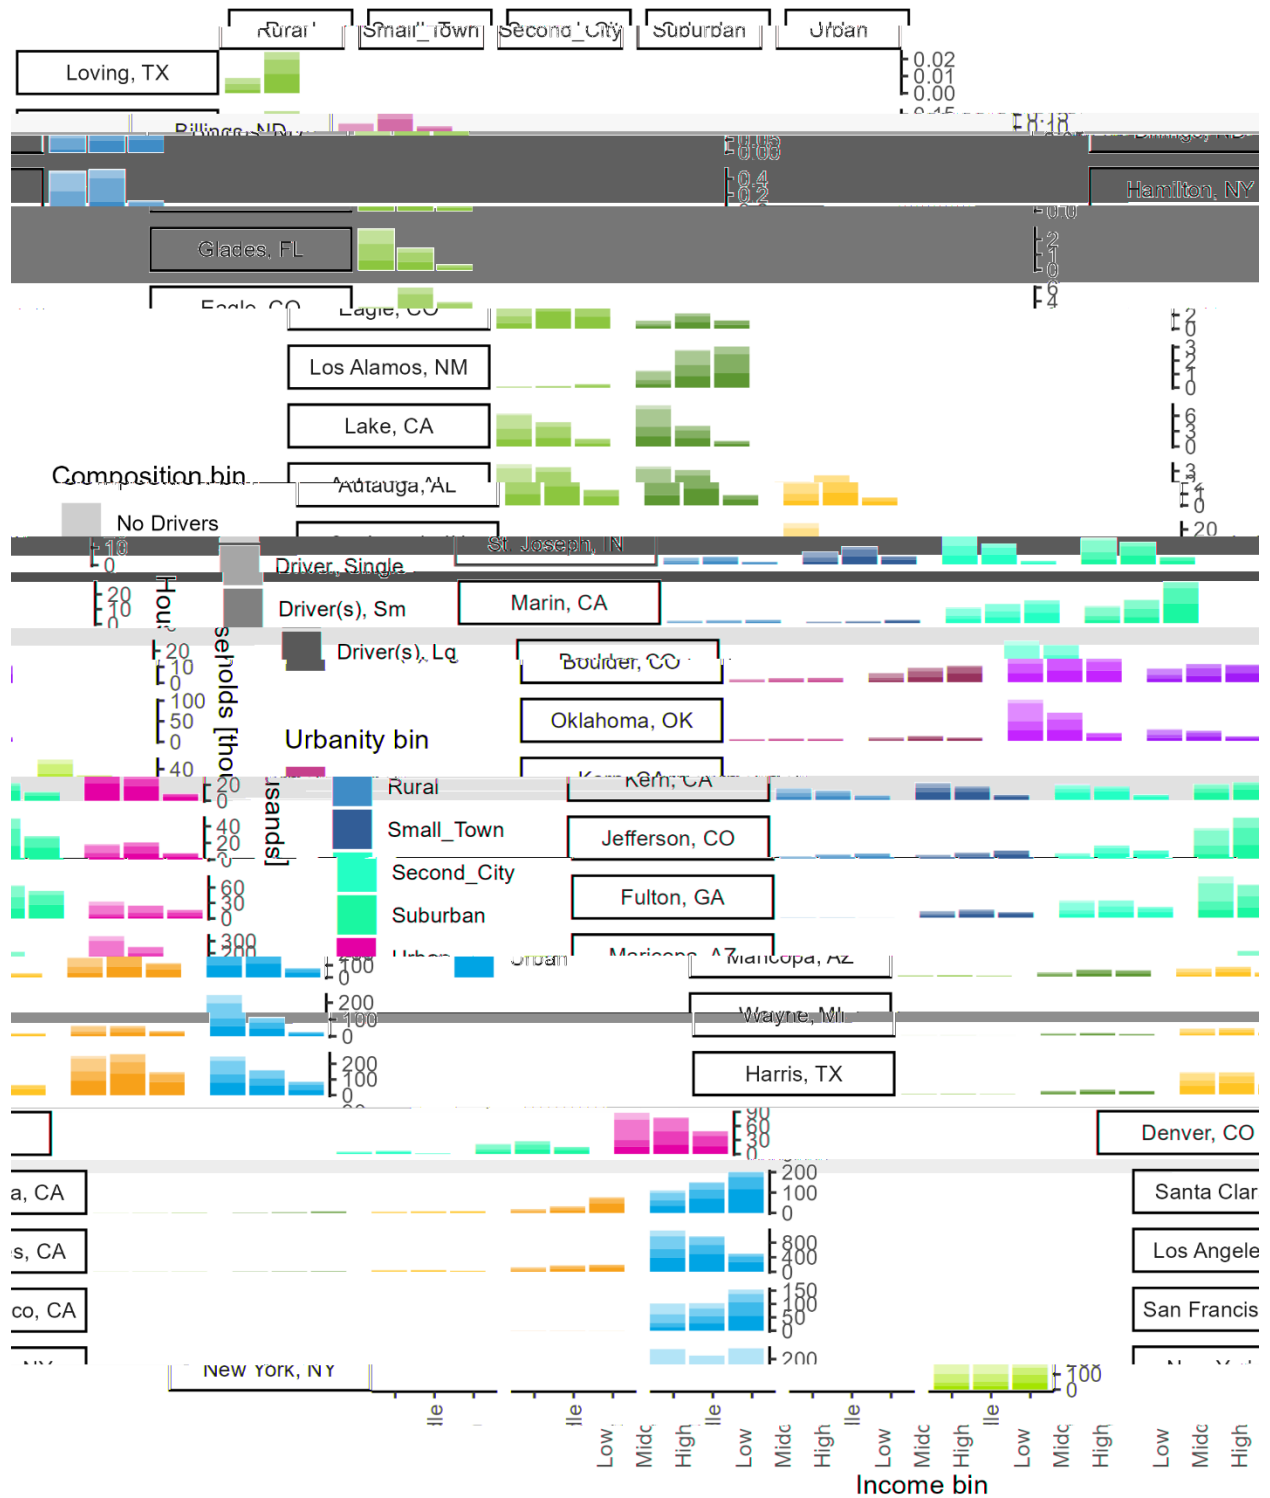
Rural
Small_Town
Second_City
Suburban
Urban

Loving, TX
0.02
0.01
0.00

Billings, ND
Hamilton, NY
Glades, FL
Eagle, CO
Los Alamos, NM
Lake, CA
Autauga, AL
St. Joseph, IN
Marin, CA
Boulder, CO
Oklahoma, OK
Kern, CA
Jefferson, CO
Fulton, GA
Maricopa, AZ
Wayne, MI
Harris, TX
Denver, CO
Santa Clar
Los Angele
San Francis
New York, NY
a, CA
s, CA
co, CA

0.4
0.2
2
1
0
6
4
2
0
3
2
1
0
6
3
0
3
1
0
20
10
0
20
10
0
20
10
0
100
50
0
40
20
0
40
20
0
60
30
0
300
200
100
0
200
100
0
200
100
0
90
60
30
0
200
100
0
800
400
0
150
100
50
0
200
100
0

Households [thousands]

Composition bin
No Drivers
Driver, Single
Driver(s), Sm
Driver(s), Lg

Urbanity bin
Rural
Small_Town
Second_City
Suburban
Urban

Low
Middle
High
Low
Middle
High
Low
Middle
High
Low
Middle
High
Low
Middle
High
Income bin